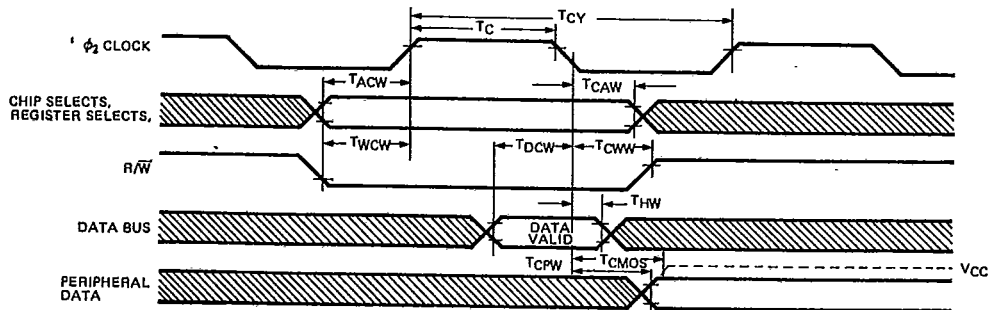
$T_{CY}$
$T_C$
$\phi_2$ CLOCK
$T_{ACW}$
$T_{CAW}$
CHIP SELECTS, REGISTER SELECTS,
$T_{WCW}$
$T_{DCW}$
$T_{CWW}$
$R/\overline{W}$
$T_{HW}$
DATA BUS
DATA VALID
$T_{CPW}$
$T_{CMOS}$
$V_{CC}$
PERIPHERAL DATA